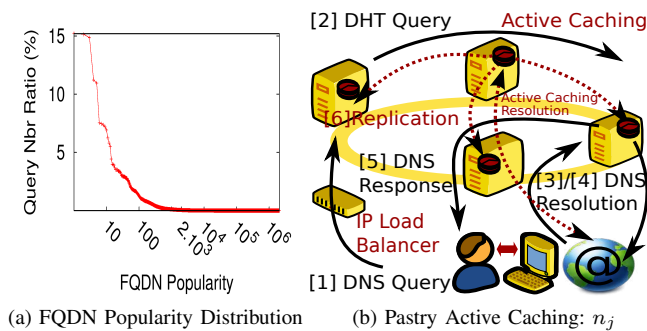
Query Nbr Ratio (%)

15

10

5

10

100

$2.10^3$

$10^4$

$10^5$

$10^6$

FQDN Popularity

(a) FQDN Popularity Distribution

[2] DHT Query

Active Caching

Active Caching Resolution

[6]Replication

[5] DNS Response

[3]/[4] DNS Resolution

IP Load Balancer

[1] DNS Query

@

(b) Pastry Active Caching: $n_j$